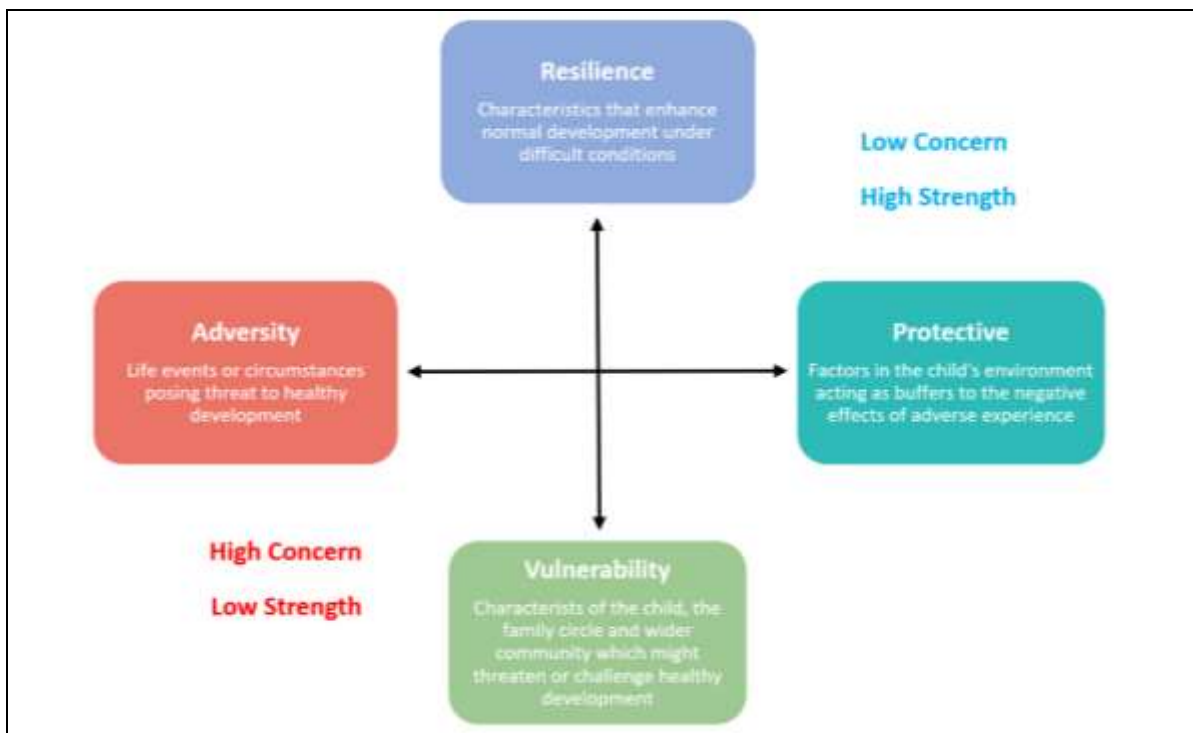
Resilience

Characteristics that enhance normal development under difficult conditions

Low Concern

High Strength

Adversity

Life events or circumstances posing threat to healthy development

Protective

Factors in the child's environment acting as buffers to the negative effects of adverse experience

High Concern

Low Strength

Vulnerability

Characterists of the child, the family circle and wider community which might threaten or challenge healthy development